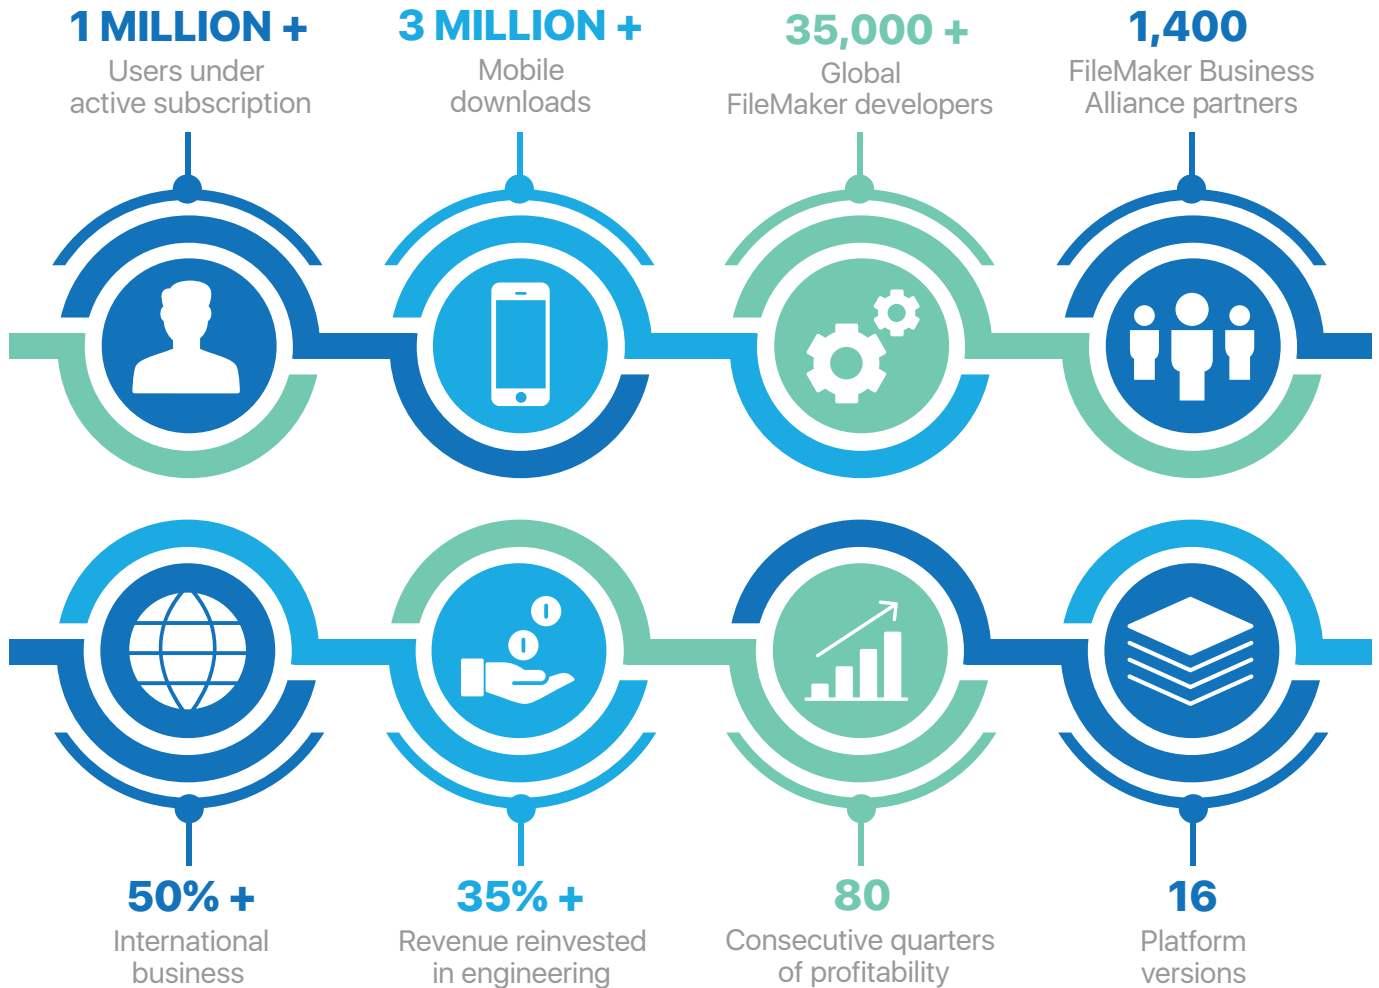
1 MILLION +
Users under active subscription

3 MILLION +
Mobile downloads

35,000 +
Global FileMaker developers

1,400
FileMaker Business Alliance partners

50% +
International business

35% +
Revenue reinvested in engineering

80
Consecutive quarters of profitability

16
Platform versions